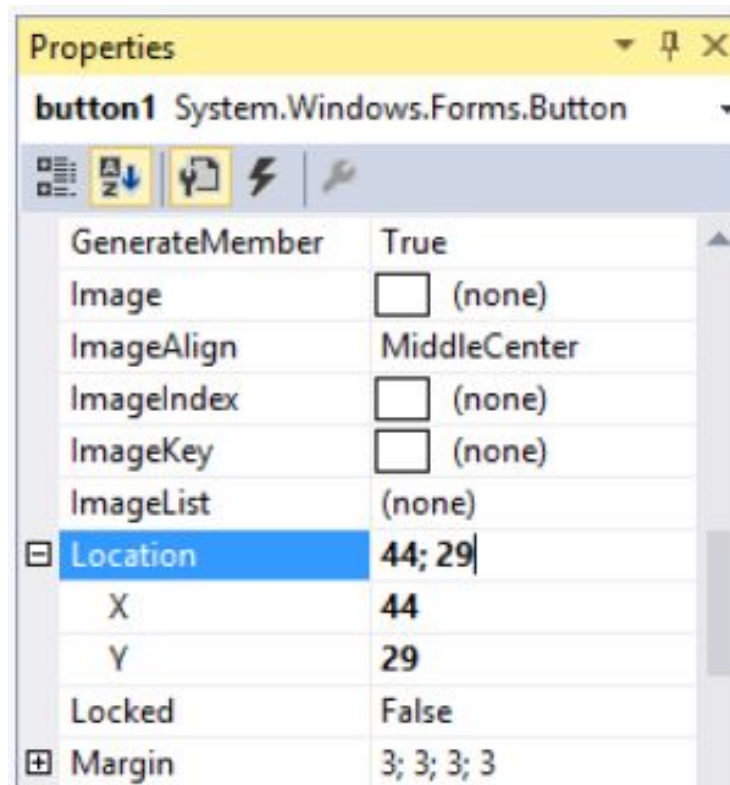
Properties

button1 System.Windows.Forms.Button

| | |
|---|---|
| GenerateMember | True |
| Image | (none) |
| ImageAlign | MiddleCenter |
| ImageIndex | (none) |
| ImageKey | (none) |
| ImageList | (none) |
| Location | 44; 29 |
| X | 44 |
| Y | 29 |
| Locked | False |
| Margin | 3; 3; 3; 3 |